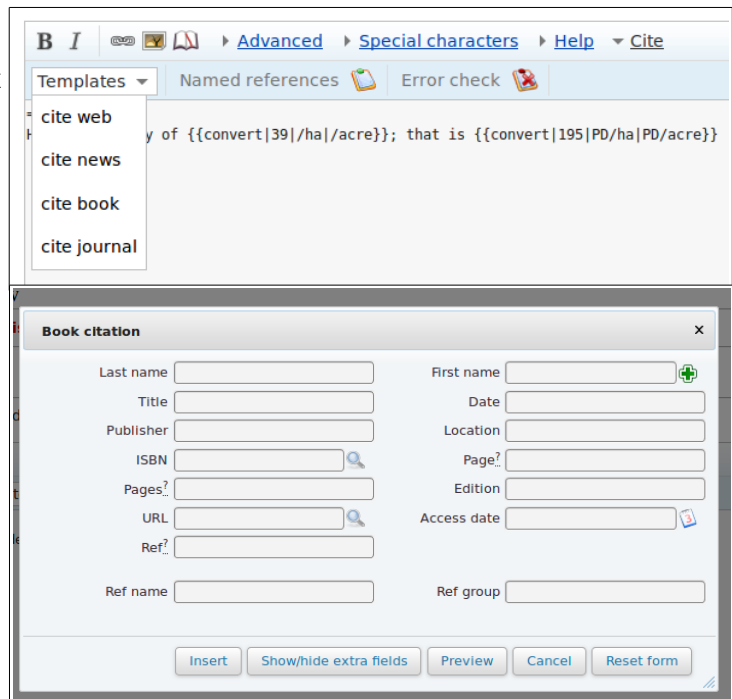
B I Advanced Special characters Help Cite

Templates Named references Error check

cite web
cite news
cite book
cite journal

y of {{convert|39|/ha|/acre}}; that is {{convert|195|PD/ha|PD/acre}}

Book citation ×

Last name
First name
Title
Date
Publisher
Location
ISBN
Page?
Pages?
Edition
URL
Access date
Ref?
Ref name
Ref group

Insert Show/hide extra fields Preview Cancel Reset form